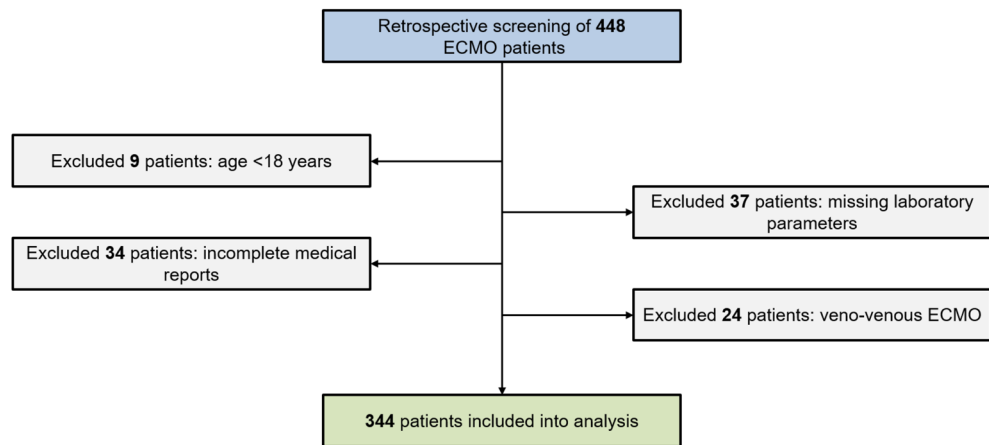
Retrospective screening of 448 ECMO patients

Excluded 9 patients: age <18 years

Excluded 37 patients: missing laboratory parameters

Excluded 34 patients: incomplete medical reports

Excluded 24 patients: veno-venous ECMO

344 patients included into analysis